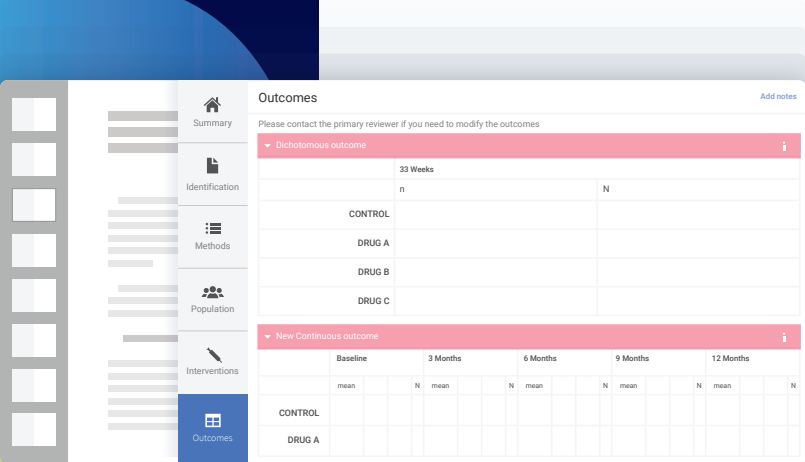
Summary

Identification

Methods

Population

Interventions

Outcomes

Outcomes

Add notes

Please contact the primary reviewer if you need to modify the outcomes

Dichotomous outcome

i

| | 33 Weeks | |
|---|---|---|
| | n | N |
| CONTROL | | |
| DRUG A | | |
| DRUG B | | |
| DRUG C | | |

New Continuous outcome

i

| | Baseline | | | 3 Months | | | 6 Months | | | 9 Months | | | 12 Months | | |
|---|---|---|---|---|---|---|---|---|---|---|---|---|---|---|---|
| | mean | | N | | | N | mean | | N | mean | | N | mean | | N |
| CONTROL | | | | | | | | | | | | | | | |
| DRUG A | | | | | | | | | | | | | | | |